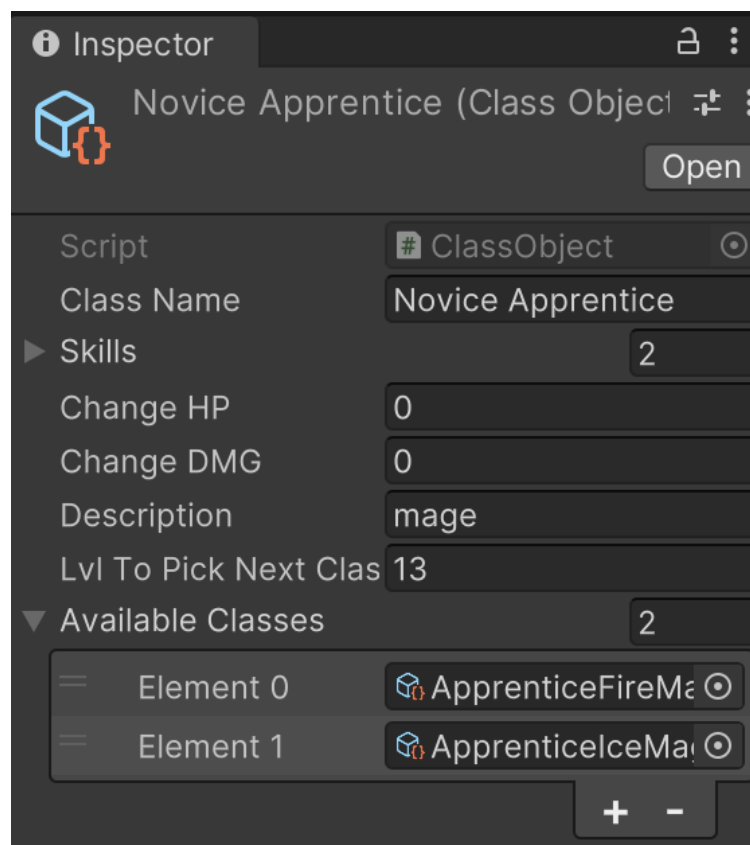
Inspector

Novice Apprentice (Class Object

Open

Script ClassObject

Class Name Novice Apprentice

Skills 2

Change HP 0

Change DMG 0

Description mage

Lvl To Pick Next Clas 13

Available Classes 2

Element 0 ApprenticeFireMa

Element 1 ApprenticeIceMa

+ -